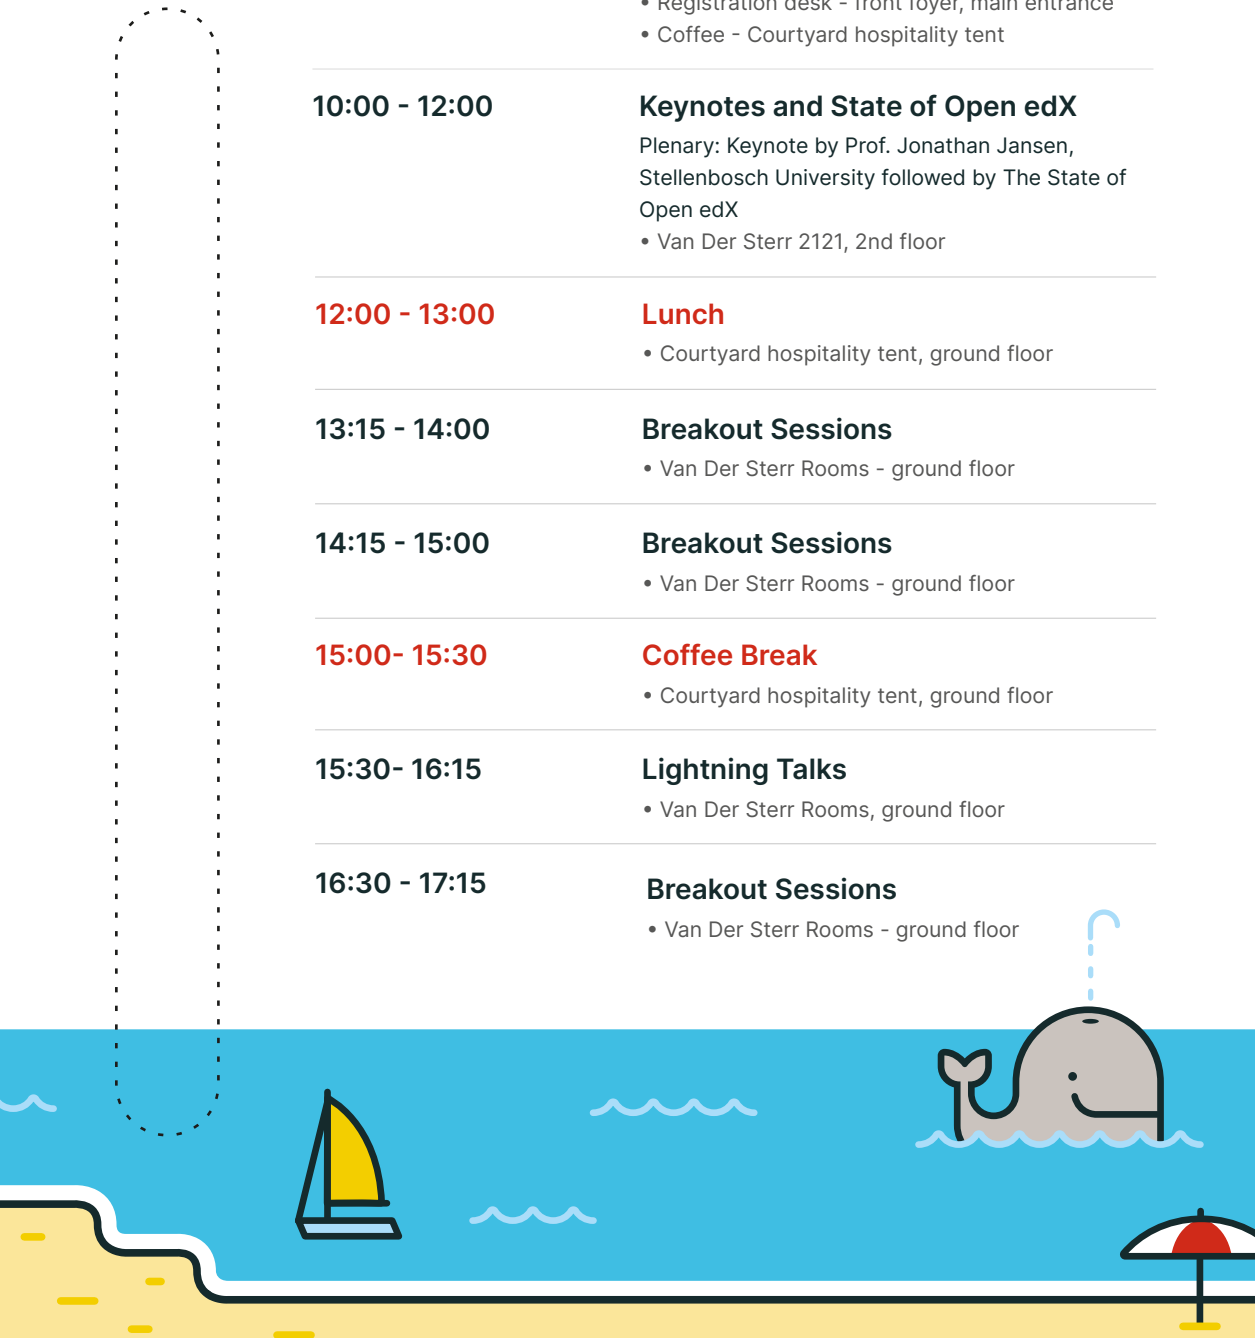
• Registration desk - front foyer, main entrance
• Coffee - Courtyard hospitality tent

10:00 - 12:00

Keynotes and State of Open edX

Plenary: Keynote by Prof. Jonathan Jansen, Stellenbosch University followed by The State of Open edX

• Van Der Sterr 2121, 2nd floor

12:00 - 13:00

Lunch

• Courtyard hospitality tent, ground floor

13:15 - 14:00

Breakout Sessions

• Van Der Sterr Rooms - ground floor

14:15 - 15:00

Breakout Sessions

• Van Der Sterr Rooms - ground floor

15:00- 15:30

Coffee Break

• Courtyard hospitality tent, ground floor

15:30- 16:15

Lightning Talks

• Van Der Sterr Rooms, ground floor

16:30 - 17:15

Breakout Sessions

• Van Der Sterr Rooms - ground floor